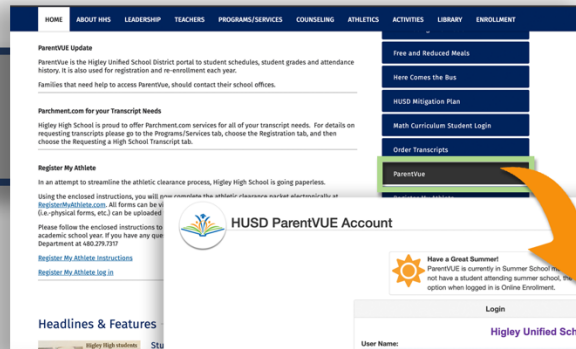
HOME ABOUT HHS LEADERSHIP TEACHERS PROGRAMS/SERVICES COUNSELING ATHLETICS ACTIVITIES LIBRARY ENROLLMENT

ParentVUE Update

ParentVue is the Higley Unified School District portal to student schedules, student grades and attendance history. It is also used for registration and re-enrollment each year.

Families that need help to access ParentVue, should contact their school offices.

Parchment.com for your Transcript Needs

Higley High School is proud to offer Parchment.com services for all of your transcript needs. For details on requesting transcripts please go to the Programs/Services tab, choose the Registration tab, and then choose the Requesting a High School Transcript tab.

Register My Athlete

In an attempt to streamline the athletic clearance process, Higley High School is going paperless.

Using the enclosed instructions, you will now complete the athletic clearance packet electronically at RegisterMyAthlete.com. All forms can be vi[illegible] (i.e.-physical forms, etc.) can be uploaded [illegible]

Please follow the enclosed instructions to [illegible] academic school year. If you have any que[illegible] Department at 480.279.7317

Register My Athlete Instructions

Register My Athlete log in

Headlines & Features

Higley High students

Stu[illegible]

Free and Reduced Meals

Here Comes the Bus

HUSD Mitigation Plan

Math Curriculum Student Login

Order Transcripts

ParentVue

HUSD ParentVUE Account

Have a Great Summer!
ParentVUE is currently in Summer School m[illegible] not have a student attending summer school, the option when logged in is Online Enrollment.

Login

Higley Unified Sch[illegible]

User Name: